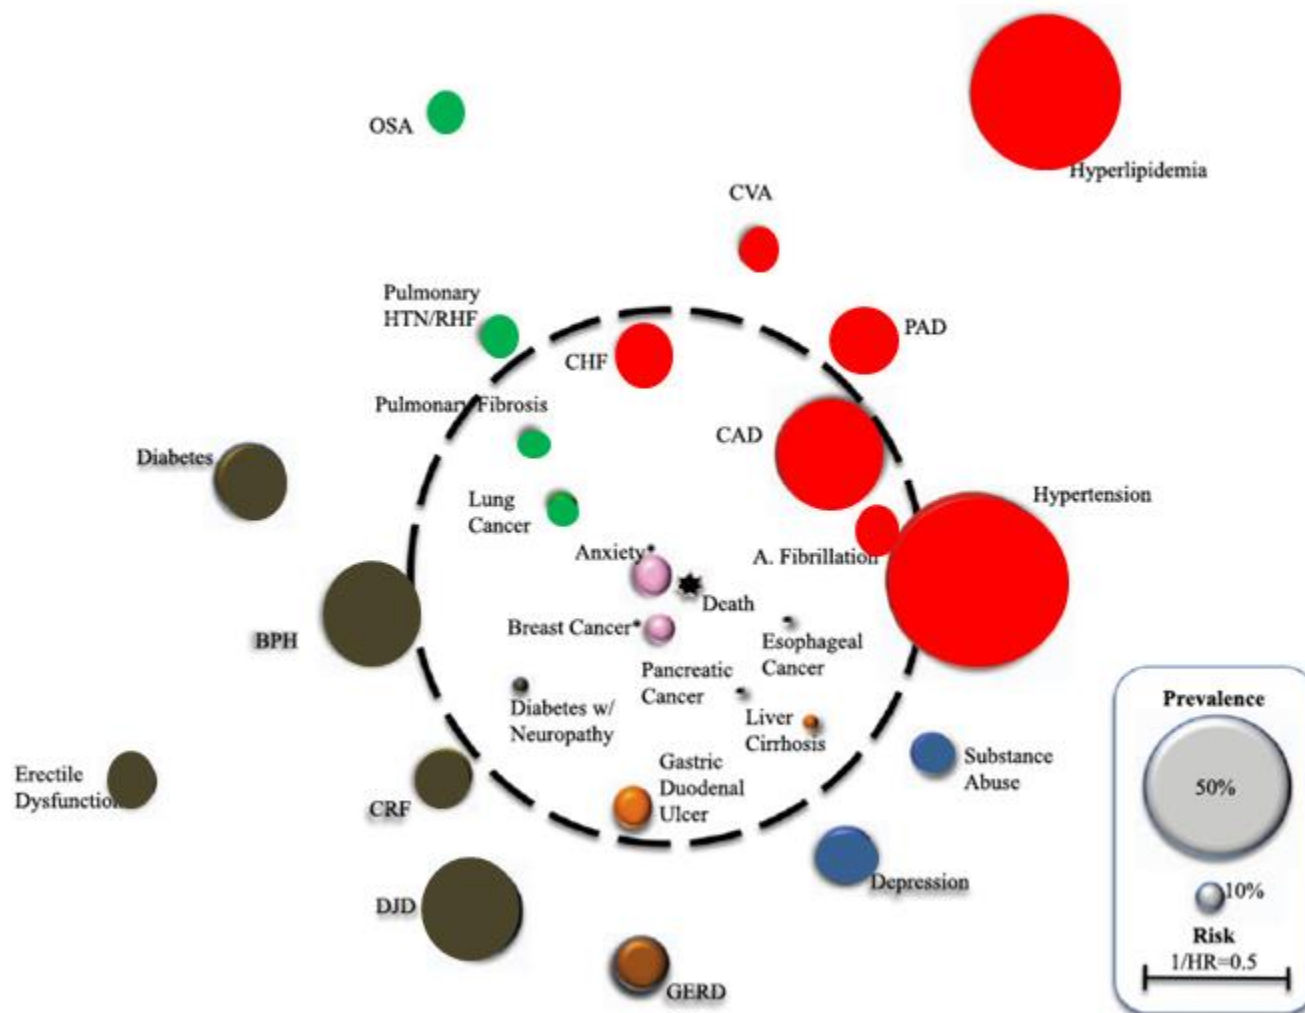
OSA

Hyperlipidemia

CVA

Pulmonary HTN/RHF

PAD

CHF

Pulmonary Fibrosis

CAD

Diabetes

Lung Cancer

Hypertension

Anxiety*

A. Fibrillation

Death

BPH

Breast Cancer*

Esophageal Cancer

Pancreatic Cancer

Diabetes w/ Neuropathy

Liver Cirrhosis

Prevalence

Substance Abuse

Gastric Duodenal Ulcer

Erectile Dysfunction

CRF

50%

Depression

DJD

10%

Risk

1/HR=0.5

GERD